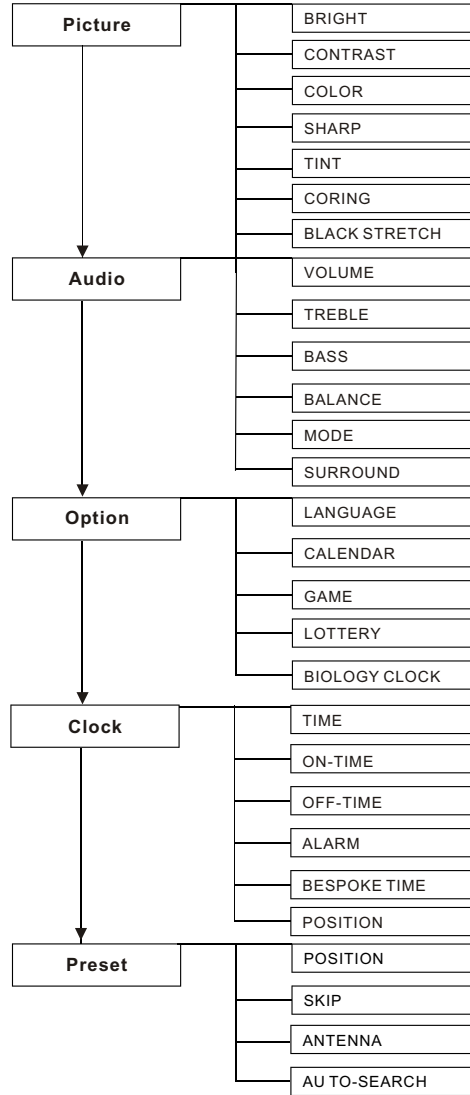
Picture

BRIGHT
CONTRAST
COLOR
SHARP
TINT
CORING
BLACK STRETCH

Audio

VOLUME
TREBLE
BASS
BALANCE
MODE
SURROUND

Option

LANGUAGE
CALENDAR
GAME
LOTTERY
BIOLOGY CLOCK

Clock

TIME
ON-TIME
OFF-TIME
ALARM
BESPOKE TIME
POSITION

Preset

POSITION
SKIP
ANTENNA
AU TO-SEARCH